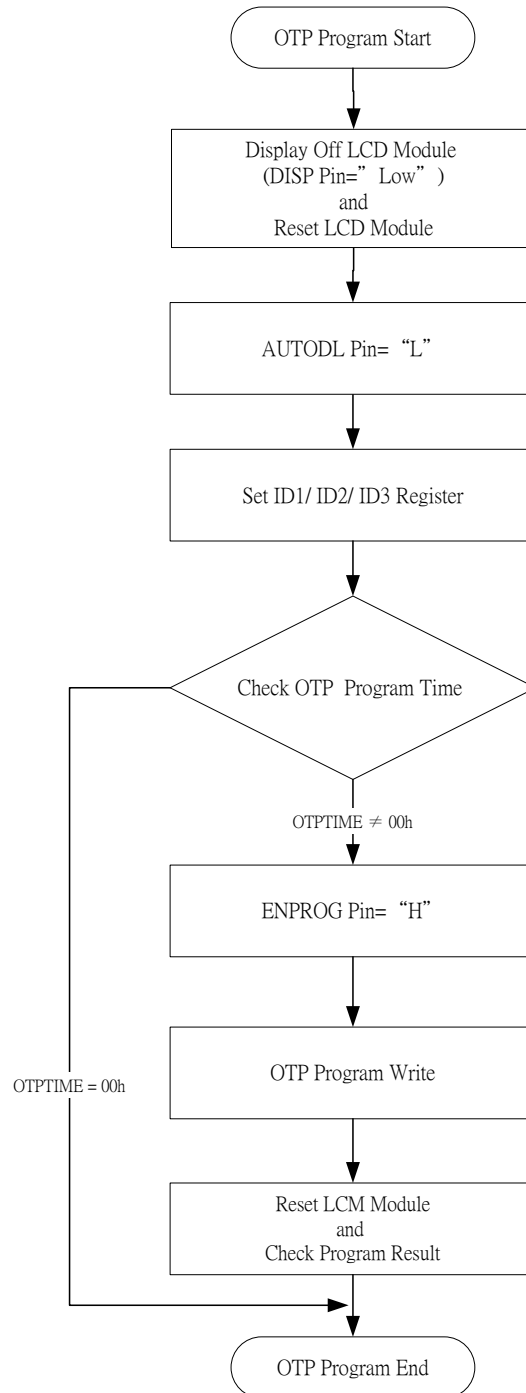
OTP Program Start

Display Off LCD Module (DISP Pin=" Low") and Reset LCD Module

AUTODL Pin= "L"

Set ID1/ ID2/ ID3 Register

Check OTP Program Time

OTPTIME $\neq$ 00h

ENPROG Pin= "H"

OTP Program Write

OTPTIME = 00h

Reset LCM Module and Check Program Result

OTP Program End